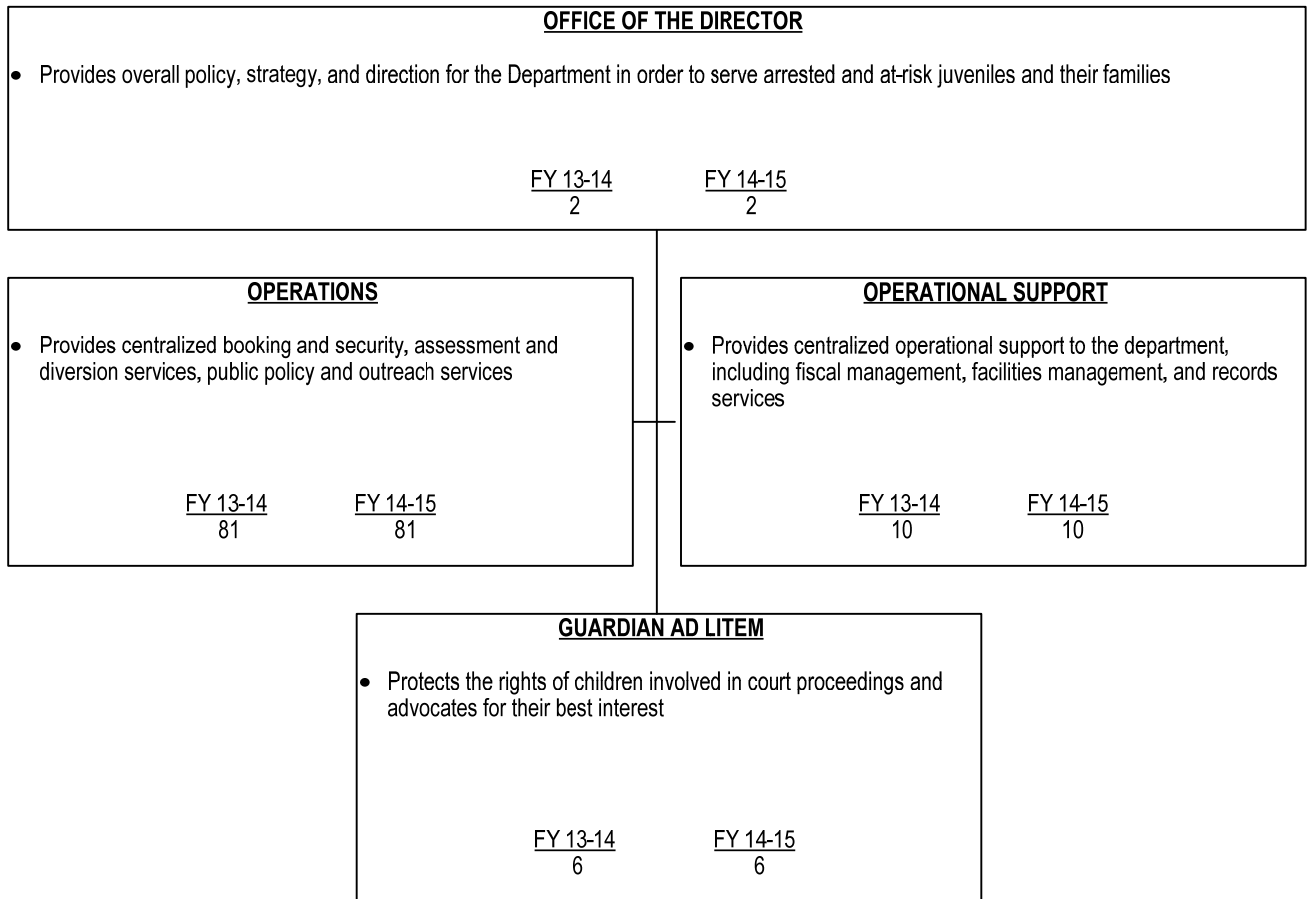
OFFICE OF THE DIRECTOR

• Provides overall policy, strategy, and direction for the Department in order to serve arrested and at-risk juveniles and their families

FY 13-14
2

FY 14-15
2

OPERATIONS

• Provides centralized booking and security, assessment and diversion services, public policy and outreach services

FY 13-14
81

FY 14-15
81

OPERATIONAL SUPPORT

• Provides centralized operational support to the department, including fiscal management, facilities management, and records services

FY 13-14
10

FY 14-15
10

GUARDIAN AD LITEM

• Protects the rights of children involved in court proceedings and advocates for their best interest

FY 13-14
6

FY 14-15
6